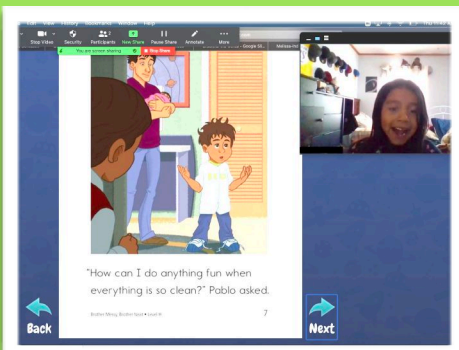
View History Bookmarks Window Help

Stop Video Security Participants New Share Pause Share Annotate More

You are screen sharing Stop Share

"How can I do anything fun when everything is so clean?" Pablo asked.

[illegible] • Level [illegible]

7

Back

Next